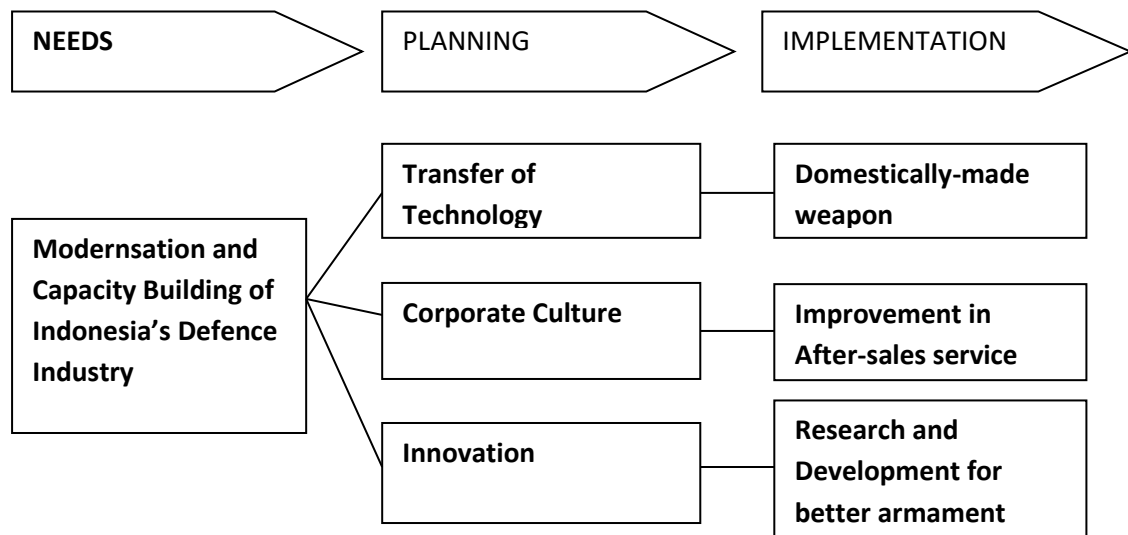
NEEDS

PLANNING

IMPLEMENTATION

Modernsation and Capacity Building of Indonesia's Defence Industry

Transfer of Technology

Domestically-made weapon

Corporate Culture

Improvement in After-sales service

Innovation

Research and Development for better armament